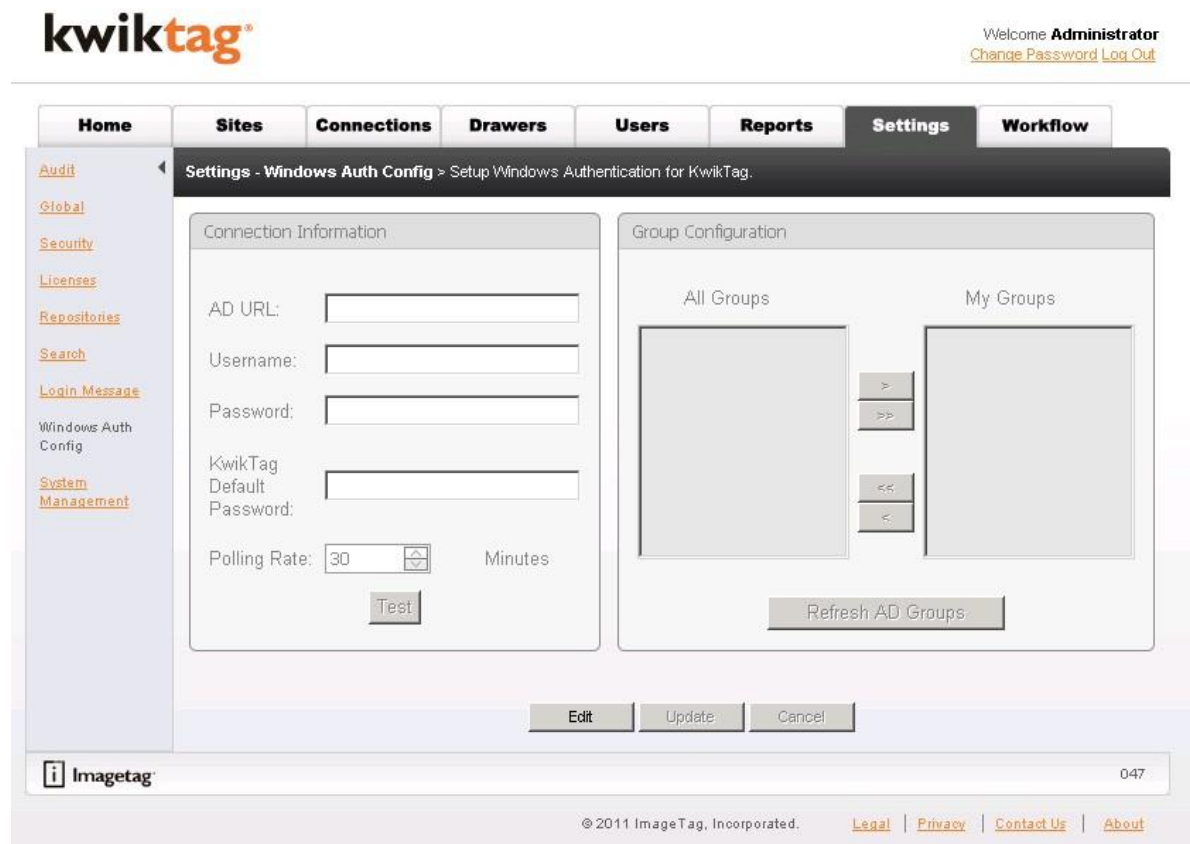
kwiktag

Welcome Administrator
Change Password Log Out

Home | Sites | Connections | Drawers | Users | Reports | Settings | Workflow

Audit
Global
Security
Licenses
Repositories
Search
Login Message
Windows Auth Config
System Management

Settings - Windows Auth Config > Setup Windows Authentication for KwikTag.

Connection Information

AD URL:
Username:
Password:
KwikTag Default Password:
Polling Rate: 30 Minutes
Test

Group Configuration

All Groups
My Groups
>
>>
<<
<
Refresh AD Groups

Edit Update Cancel

Imagetag

047

© 2011 ImageTag, Incorporated. Legal | Privacy | Contact Us | About